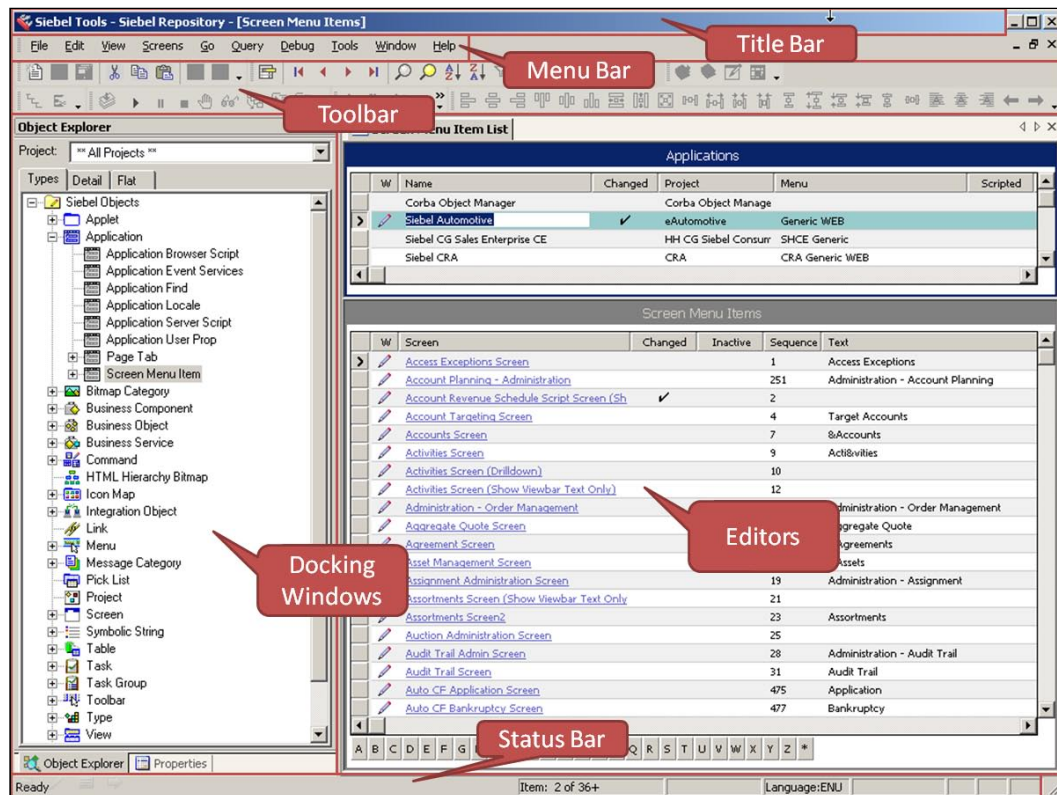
Siebel Tools - Siebel Repository - [Screen Menu Items]

Title Bar

File Edit View Screens Go Query Debug Tools Window Help

Menu Bar

Toolbar

Object Explorer

Project: ** All Projects **

Types | Detail | Flat

Siebel Objects
Applet
Application
Application Browser Script
Application Event Services
Application Find
Application Locale
Application Server Script
Application User Prop
Page Tab
Screen Menu Item
Bitmap Category
Business Component
Business Object
Business Service
Command
HTML Hierarchy Bitmap
Icon Map
Integration Object
Link
Menu
Message Category
Pick List
Project
Screen
Symbolic String
Table
Task
Task Group
Toolbar
Type
View

Docking Windows

Object Explorer | Properties

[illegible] Menu Item List

Applications

| W | Name | Changed | Project | Menu | Scripted |
|---|---|---|---|---|---|
| | Corba Object Manager | | Corba Object Manage | | |
| | Siebel Automotive | ✔ | eAutomotive | Generic WEB | |
| | Siebel CG Sales Enterprise CE | | HH CG Siebel Consum | SHCE Generic | |
| | Siebel CRA | | CRA | CRA Generic WEB | |

Screen Menu Items

| W | Screen | Changed | Inactive | Sequence | Text |
|---|---|---|---|---|---|
| | Access Exceptions Screen | | | 1 | Access Exceptions |
| | Account Planning - Administration | | | 251 | Administration - Account Planning |
| | Account Revenue Schedule Script Screen (Sh | ✔ | | 2 | |
| | Account Targeting Screen | | | 4 | Target Accounts |
| | Accounts Screen | | | 7 | &Accounts |
| | Activities Screen | | | 9 | Acti&vities |
| | Activities Screen (Drilldown) | | | 10 | |
| | Activities Screen (Show Viewbar Text Only) | | | 12 | |
| | Administration - Order Management | | | | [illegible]dministration - Order Management |
| | Aggregate Quote Screen | | | | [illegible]ggregate Quote |
| | Agreement Screen | | | | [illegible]greements |
| | Asset Management Screen | | | | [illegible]ssets |
| | Assignment Administration Screen | | | 19 | Administration - Assignment |
| | Assortments Screen (Show Viewbar Text Only | | | 21 | |
| | Assortments Screen2 | | | 23 | Assortments |
| | Auction Administration Screen | | | 25 | |
| | Audit Trail Admin Screen | | | 28 | Administration - Audit Trail |
| | Audit Trail Screen | | | 31 | Audit Trail |
| | Auto CF Application Screen | | | 475 | Application |
| | Auto CF Bankruptcy Screen | | | 477 | Bankruptcy |

Editors

A B C D E F G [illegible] Q R S T U V W X Y Z *

Status Bar

Ready | Item: 2 of 36+ | Language:ENU